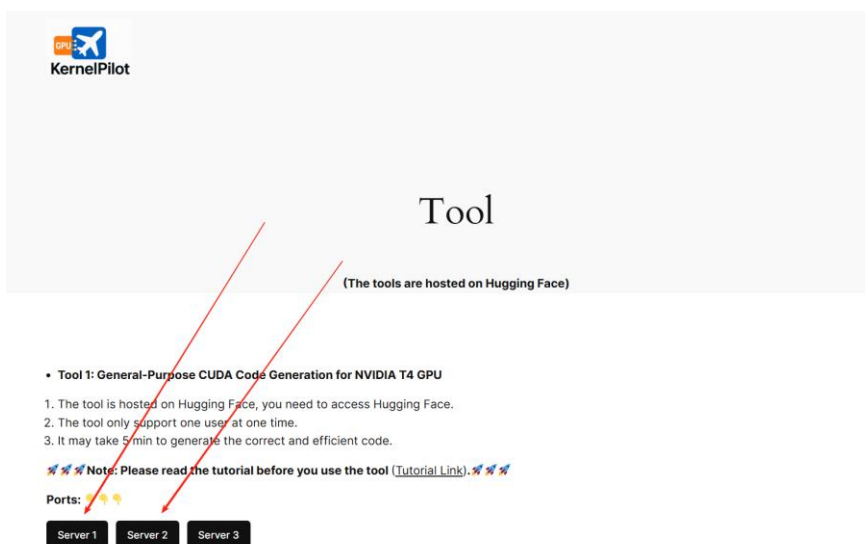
GPU

KernelPilot

Tool

(The tools are hosted on Hugging Face)

• Tool 1: General-Purpose CUDA Code Generation for NVIDIA T4 GPU

1. The tool is hosted on Hugging Face, you need to access Hugging Face.
2. The tool only support one user at one time.
3. It may take 5 min to generate the correct and efficient code.

🚀🚀🚀Note: Please read the tutorial before you use the tool (Tutorial Link).🚀🚀🚀

Ports: 👇👇👇

Server 1 Server 2 Server 3